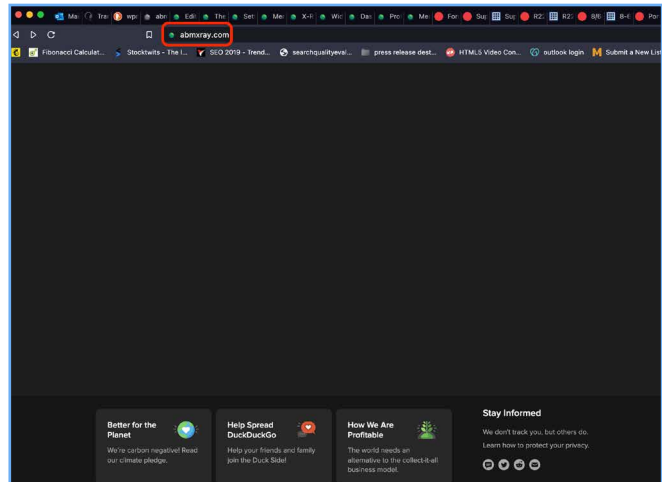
Ma Tra wp abi Edi The Set Mei X-F Wic Das Pro Me For Sur Sur R23 R23 8/6 8-1 Por

abmxray.com

Fibonacci Calculat... Stocktwits - The l... SEO 2019 - Trend... searchqualityeval... press release dest... HTML5 Video Con... outlook login Submit a New List

Better for the Planet
We're carbon negative! Read our climate pledge.

Help Spread DuckDuckGo
Help your friends and family join the Duck Side!

How We Are Profitable
The world needs an alternative to the collect-it-all business model.

Stay Informed
We don't track you, but others do.
Learn how to protect your privacy.